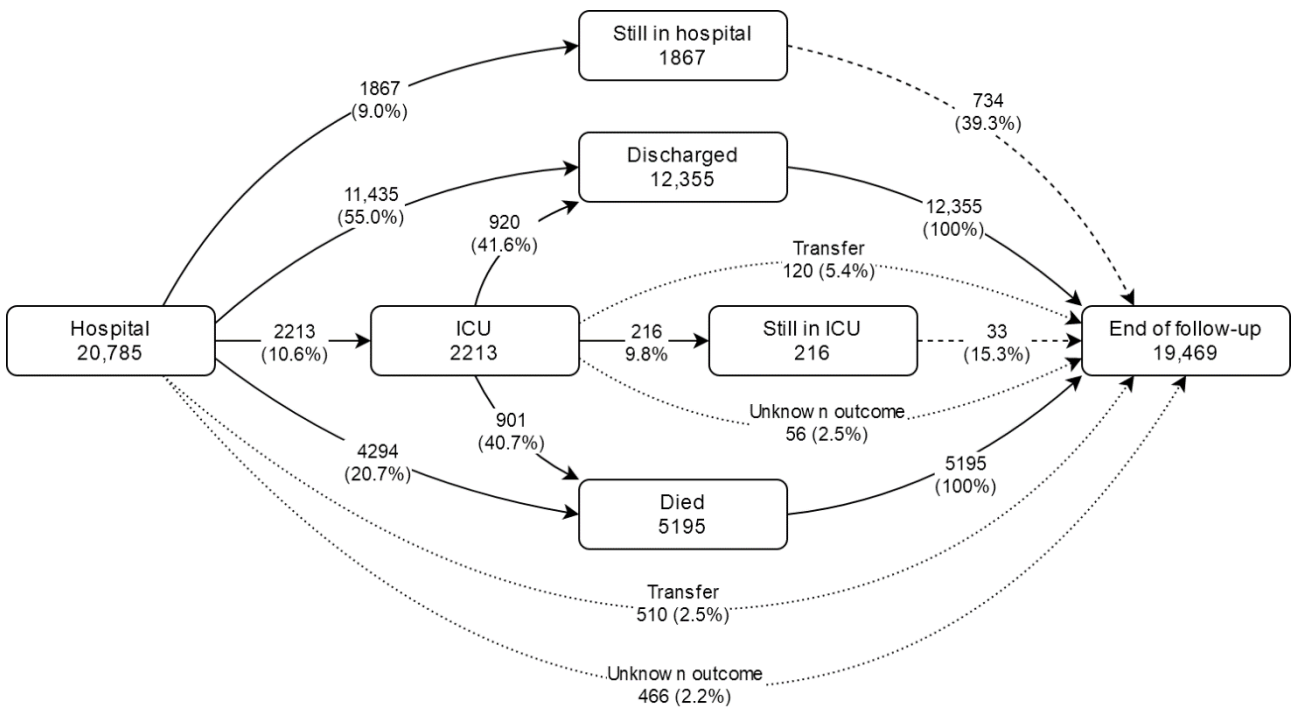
Still in hospital
1867

1867
(9.0%)

734
(39.3%)

Discharged
12,355

11,435
(55.0%)

920
(41.6%)

12,355
(100%)

Transfer
120 (5.4%)

Hospital
20,785

2213
(10.6%)

ICU
2213

216
9.8%

Still in ICU
216

33
(15.3%)

End of follow-up
19,469

Unknow n outcome
56 (2.5%)

901
(40.7%)

4294
(20.7%)

Died
5195

5195
(100%)

Transfer
510 (2.5%)

Unknow n outcome
466 (2.2%)